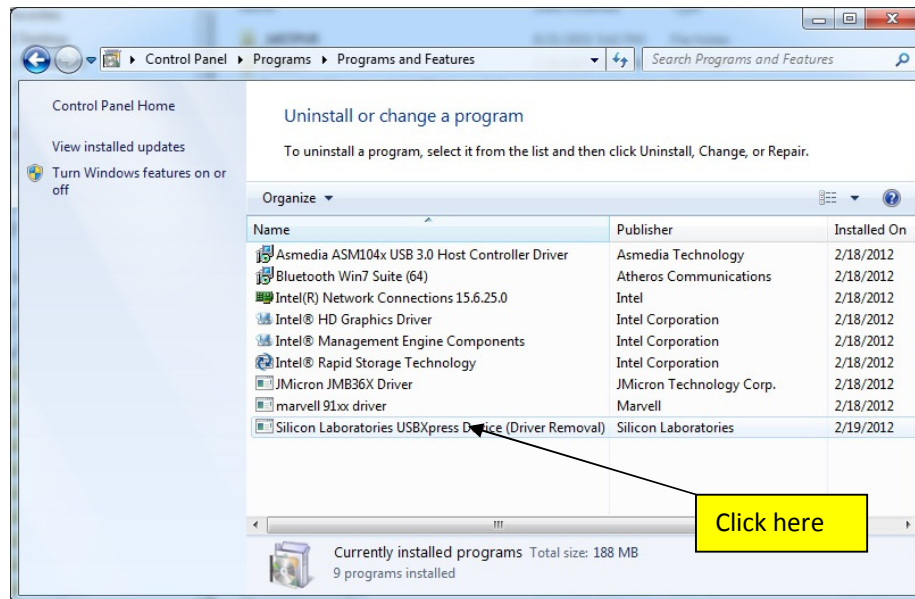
Control Panel ▸ Programs ▸ Programs and Features

Search Programs and Features

Control Panel Home

View installed updates

Turn Windows features on or off

Uninstall or change a program

To uninstall a program, select it from the list and then click Uninstall, Change, or Repair.

Organize ▾

| Name | Publisher | Installed On |
|---|---|---|
| Asmedia ASM104x USB 3.0 Host Controller Driver | Asmedia Technology | 2/18/2012 |
| Bluetooth Win7 Suite (64) | Atheros Communications | 2/18/2012 |
| Intel(R) Network Connections 15.6.25.0 | Intel | 2/18/2012 |
| Intel® HD Graphics Driver | Intel Corporation | 2/18/2012 |
| Intel® Management Engine Components | Intel Corporation | 2/18/2012 |
| Intel® Rapid Storage Technology | Intel Corporation | 2/18/2012 |
| JMicron JMB36X Driver | JMicron Technology Corp. | 2/18/2012 |
| marvell 91xx driver | Marvell | 2/18/2012 |
| Silicon Laboratories USBXpress D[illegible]ice (Driver Removal) | Silicon Laboratories | 2/19/2012 |

Click here

Currently installed programs Total size: 188 MB
9 programs installed